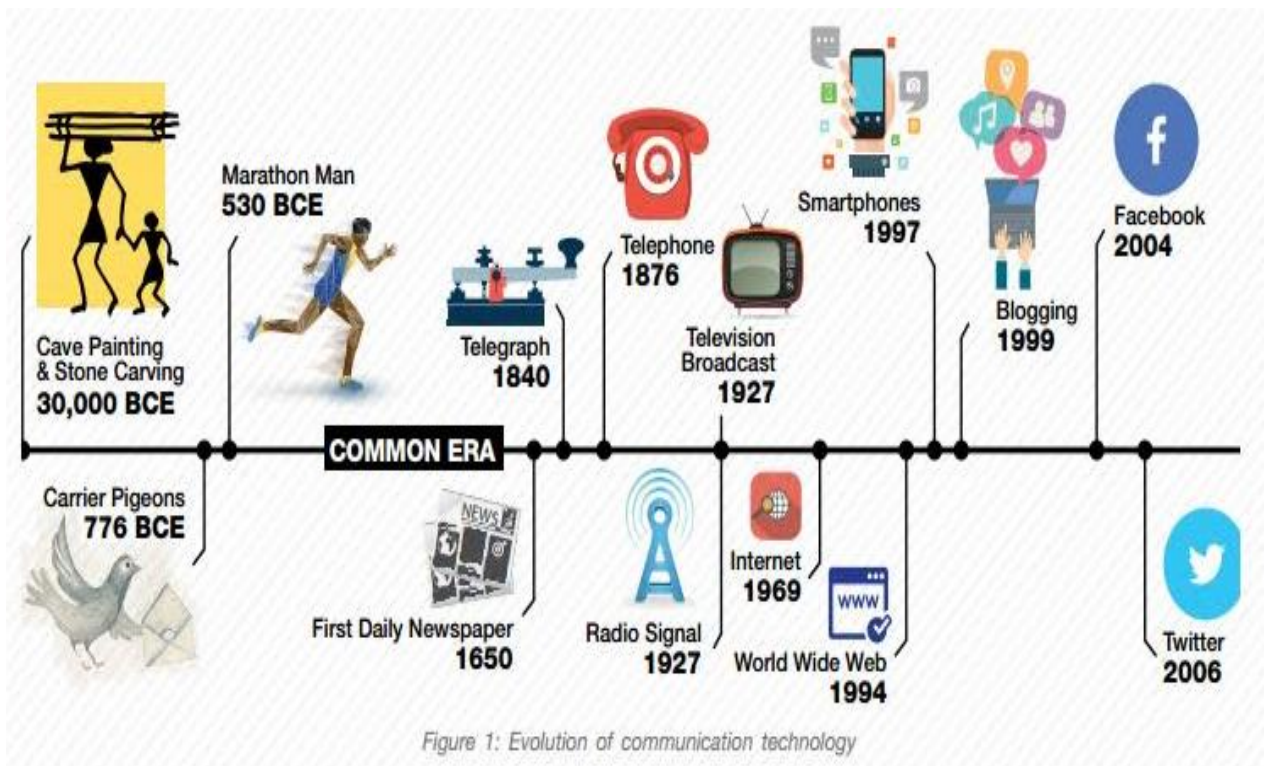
Cave Painting & Stone Carving
30,000 BCE

Marathon Man
530 BCE

Telegraph
1840

Telephone
1876

Television Broadcast
1927

Smartphones
1997

Blogging
1999

Facebook
2004

COMMON ERA

Carrier Pigeons
776 BCE

NEWS

First Daily Newspaper
1650

Radio Signal
1927

Internet
1969

WWW

World Wide Web
1994

Twitter
2006

Figure 1: Evolution of communication technology